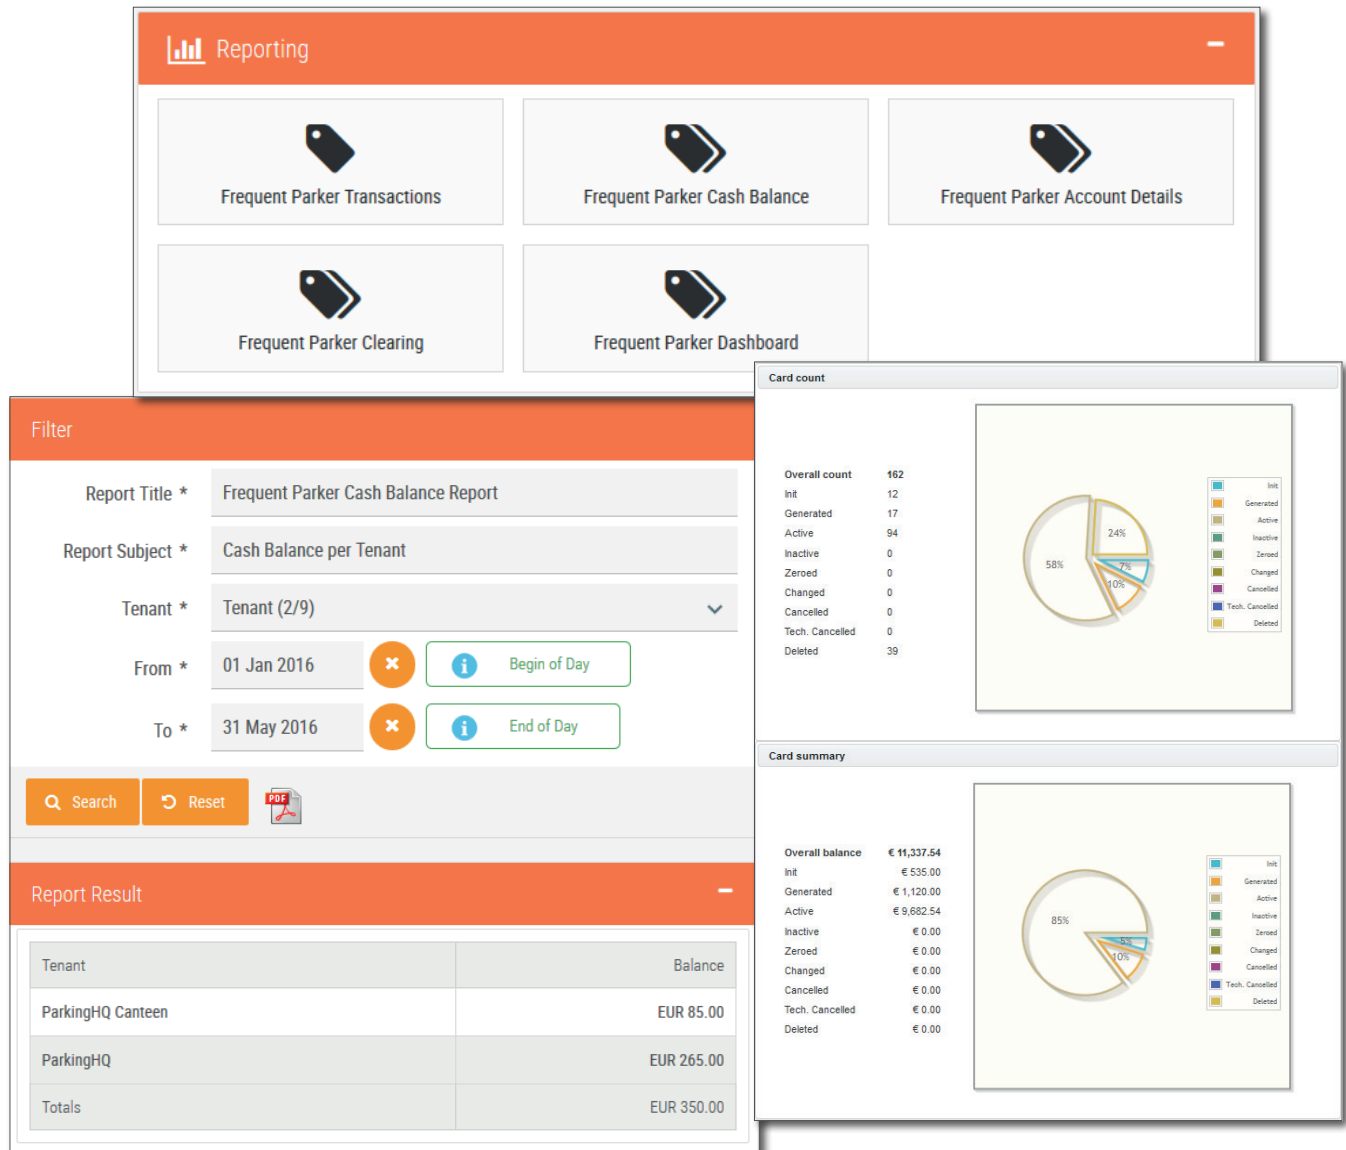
Reporting

Frequent Parker Transactions

Frequent Parker Cash Balance

Frequent Parker Account Details

Frequent Parker Clearing

Frequent Parker Dashboard

Filter

Report Title * Frequent Parker Cash Balance Report

Report Subject * Cash Balance per Tenant

Tenant * Tenant (2/9)

From * 01 Jan 2016 Begin of Day

To * 31 May 2016 End of Day

Search Reset

Report Result

| Tenant | Balance |
|---|---|
| ParkingHQ Canteen | EUR 85.00 |
| ParkingHQ | EUR 265.00 |
| Totals | EUR 350.00 |

Card count

| Overall count | 162 |
|---|---|
| Init | 12 |
| Generated | 17 |
| Active | 94 |
| Inactive | 0 |
| Zeroed | 0 |
| Changed | 0 |
| Cancelled | 0 |
| Tech. Cancelled | 0 |
| Deleted | 39 |

24%
58%
7%
10%

Init
Generated
Active
Inactive
Zeroed
Changed
Cancelled
Tech. Cancelled
Deleted

Card summary

| Overall balance | € 11,337.54 |
|---|---|
| Init | € 535.00 |
| Generated | € 1,120.00 |
| Active | € 9,682.54 |
| Inactive | € 0.00 |
| Zeroed | € 0.00 |
| Changed | € 0.00 |
| Cancelled | € 0.00 |
| Tech. Cancelled | € 0.00 |
| Deleted | € 0.00 |

85%
5%
10%

Init
Generated
Active
Inactive
Zeroed
Changed
Cancelled
Tech. Cancelled
Deleted